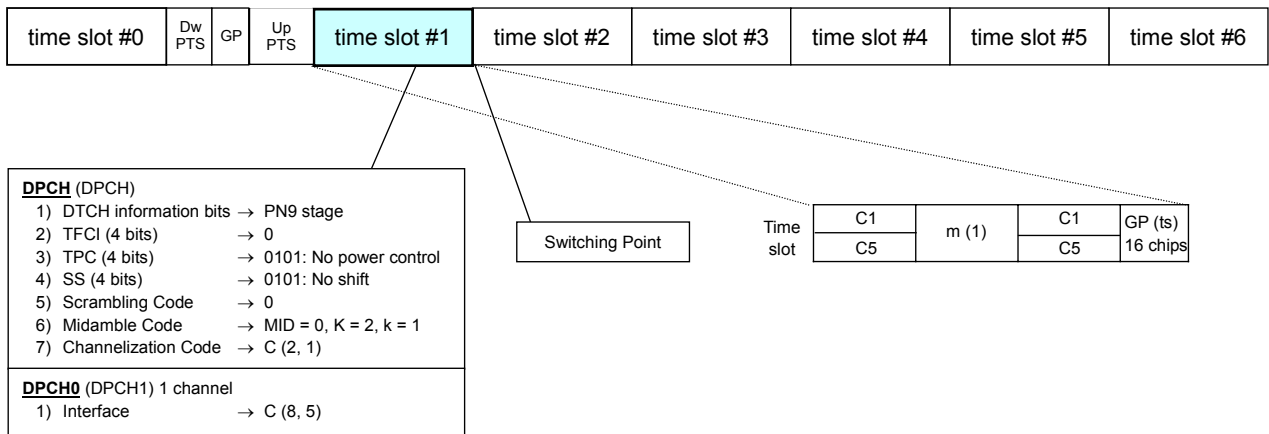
| time slot #0 | Dw PTS | GP | Up PTS | time slot #1 | time slot #2 | time slot #3 | time slot #4 | time slot #5 | time slot #6 |
|---|---|---|---|---|---|---|---|---|---|

**DPCH** (DPCH)
1) DTCH information bits → PN9 stage
2) TFCI (4 bits) → 0
3) TPC (4 bits) → 0101: No power control
4) SS (4 bits) → 0101: No shift
5) Scrambling Code → 0
6) Midamble Code → MID = 0, K = 2, k = 1
7) Channelization Code → C (2, 1)

**DPCH0** (DPCH1) 1 channel
1) Interface → C (8, 5)

Switching Point

Time slot

| C1 | m (1) | C1 | GP (ts) 16 chips |
|---|---|---|---|
| C5 | | C5 | |